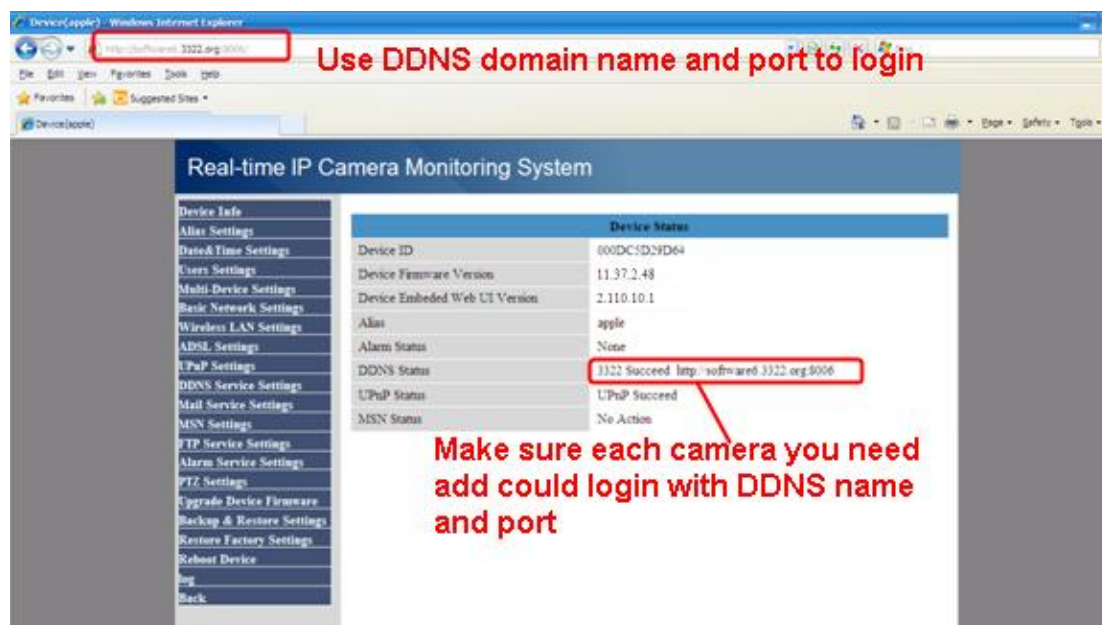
Device(apple) - Windows Internet Explorer

http://software6.3322.org:8006/

Use DDNS domain name and port to login

File Edit View Favorites Tools Help

Favorites Suggested Sites

Device(apple)

Page Safety Tools

Real-time IP Camera Monitoring System

Device Info
Alias Settings
Date&Time Settings
Users Settings
Multi-Device Settings
Basic Network Settings
Wireless LAN Settings
ADSL Settings
UPnP Settings
DDNS Service Settings
Mail Service Settings
MSN Settings
FTP Service Settings
Alarm Service Settings
PTZ Settings
Upgrade Device Firmware
Backup & Restore Settings
Restore Factory Settings
Reboot Device
log
Back

| Device Status | |
|---|---|
| Device ID | 000DC5D29D64 |
| Device Firmware Version | 11.37.2.48 |
| Device Embeded Web UI Version | 2.110.10.1 |
| Alias | apple |
| Alarm Status | None |
| DDNS Status | 3322 Succeed http://software6.3322.org:8006 |
| UPnP Status | UPnP Succeed |
| MSN Status | No Action |

Make sure each camera you need add could login with DDNS name and port